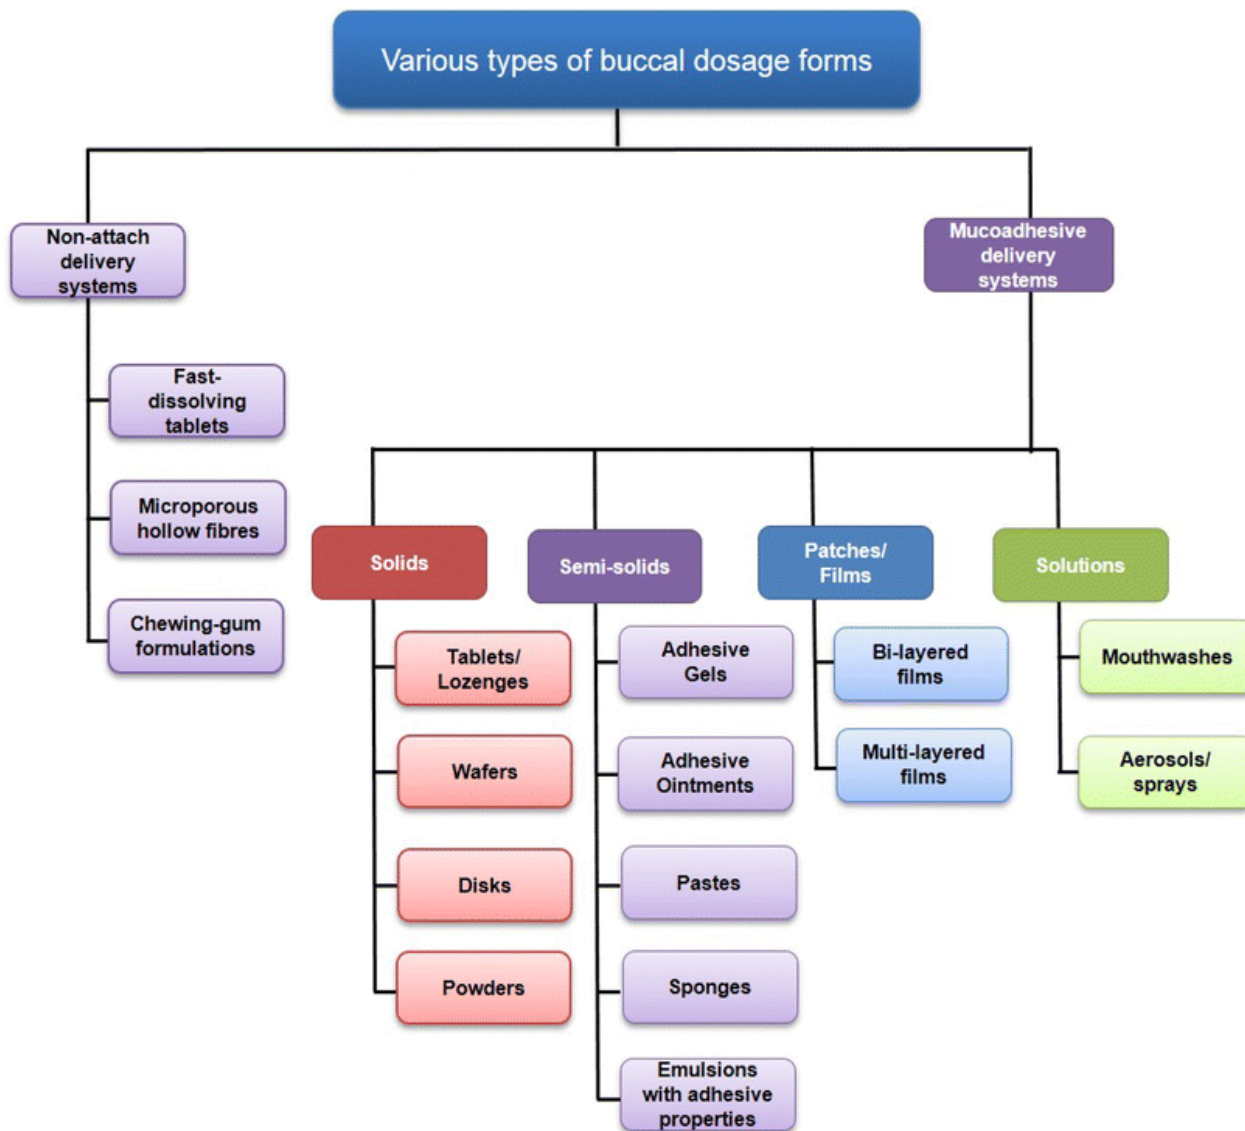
Various types of buccal dosage forms

Non-attach delivery systems

Fast-dissolving tablets

Microporous hollow fibres

Chewing-gum formulations

Mucoadhesive delivery systems

Solids

Tablets/ Lozenges

Wafers

Disks

Powders

Semi-solids

Adhesive Gels

Adhesive Ointments

Pastes

Sponges

Emulsions with adhesive properties

Patches/ Films

Bi-layered films

Multi-layered films

Solutions

Mouthwashes

Aerosols/ sprays